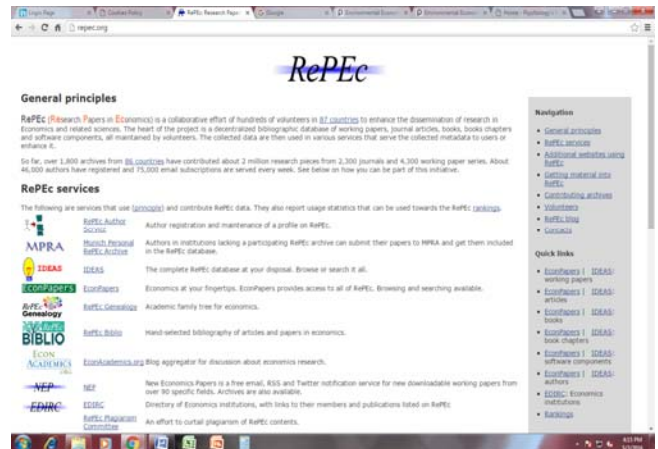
Login Page | Cookies Policy | RePEc Research Paper | Google | Environmental Econ | Environmental Econ | Home - Psychology

repec.org

RePEc

General principles

RePEc (Research Papers in Economics) is a collaborative effort of hundreds of volunteers in 87 countries to enhance the dissemination of research in Economics and related sciences. The heart of the project is a decentralized bibliographic database of working papers, journal articles, books, books chapters and software components, all maintained by volunteers. The collected data are then used in various services that serve the collected metadata to users or enhance it.

So far, over 1,800 archives from 86 countries have contributed about 2 million research pieces from 2,300 journals and 4,300 working paper series. About 46,000 authors have registered and 75,000 email subscriptions are served every week. See below on how you can be part of this initiative.

RePEc services

The following are services that use (principle) and contribute RePEc data. They also report usage statistics that can be used towards the RePEc rankings.

| | | |
|---|---|---|
| | RePEc Author Service | Author registration and maintenance of a profile on RePEc. |
| MPRA | Munich Personal RePEc Archive | Authors in institutions lacking a participating RePEc archive can submit their papers to MPRA and get them included in the RePEc database. |
| IDEAS | IDEAS | The complete RePEc database at your disposal. Browse or search it all. |
| EconPapers | EconPapers | Economics at your fingertips. EconPapers provides access to all of RePEc. Browsing and searching available. |
| RePEc Genealogy | RePEc Genealogy | Academic family tree for economics. |
| BIBLIO | RePEc Biblio | Hand-selected bibliography of articles and papers in economics. |
| ECON ACADEMICS | EconAcademics.org | Blog aggregator for discussion about economics research. |
| NEP | NEP | New Economics Papers is a free email, RSS and Twitter notification service for new downloadable working papers from over 90 specific fields. Archives are also available. |
| EDIRC | EDIRC | Directory of Economics institutions, with links to their members and publications listed on RePEc |
| | RePEc Plagiarism Committee | An effort to curtail plagiarism of RePEc contents. |

Navigation
- General principles
- RePEc services
- Additional websites using RePEc
- Getting material into RePEc
- Contributing archives
- Volunteers
- RePEc blog
- Contacts

Quick links
- EconPapers | IDEAS: working papers
- EconPapers | IDEAS: articles
- EconPapers | IDEAS: books
- EconPapers | IDEAS: book chapters
- EconPapers | IDEAS: software components
- EconPapers | IDEAS: authors
- EDIRC: Economics institutions
- Rankings

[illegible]